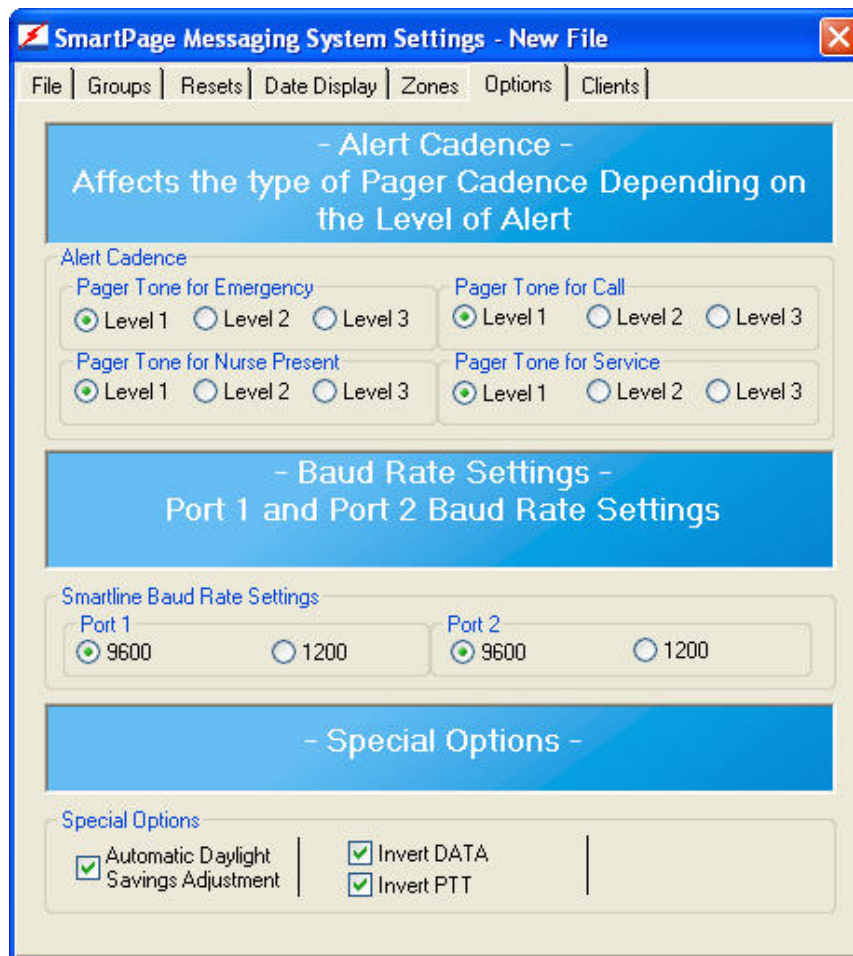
SmartPage Messaging System Settings - New File

File | Groups | Resets | Date Display | Zones | Options | Clients

- Alert Cadence -
Affects the type of Pager Cadence Depending on the Level of Alert

Alert Cadence

Pager Tone for Emergency
Level 1 Level 2 Level 3

Pager Tone for Call
Level 1 Level 2 Level 3

Pager Tone for Nurse Present
Level 1 Level 2 Level 3

Pager Tone for Service
Level 1 Level 2 Level 3

- Baud Rate Settings -
Port 1 and Port 2 Baud Rate Settings

Smartline Baud Rate Settings

Port 1
9600 1200

Port 2
9600 1200

- Special Options -

Special Options

Automatic Daylight Savings Adjustment

Invert DATA
Invert PTT